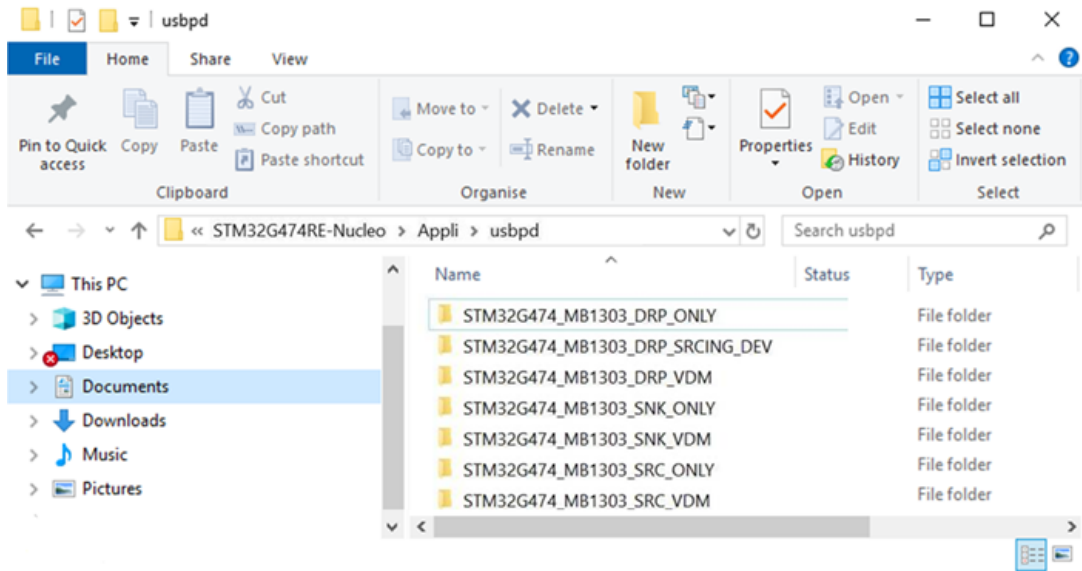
usbpd

File Home Share View

Pin to Quick access Copy Paste Cut Copy path Paste shortcut
Clipboard

Move to Copy to Delete Rename
Organise

New folder
New

Properties Open Edit History
Open

Select all Select none Invert selection
Select

« STM32G474RE-Nucleo > Appli > usbpd

Search usbpd

This PC
3D Objects
Desktop
Documents
Downloads
Music
Pictures

| Name | Status | Type |
|---|---|---|
| STM32G474_MB1303_DRP_ONLY | | File folder |
| STM32G474_MB1303_DRP_SRCING_DEV | | File folder |
| STM32G474_MB1303_DRP_VDM | | File folder |
| STM32G474_MB1303_SNK_ONLY | | File folder |
| STM32G474_MB1303_SNK_VDM | | File folder |
| STM32G474_MB1303_SRC_ONLY | | File folder |
| STM32G474_MB1303_SRC_VDM | | File folder |